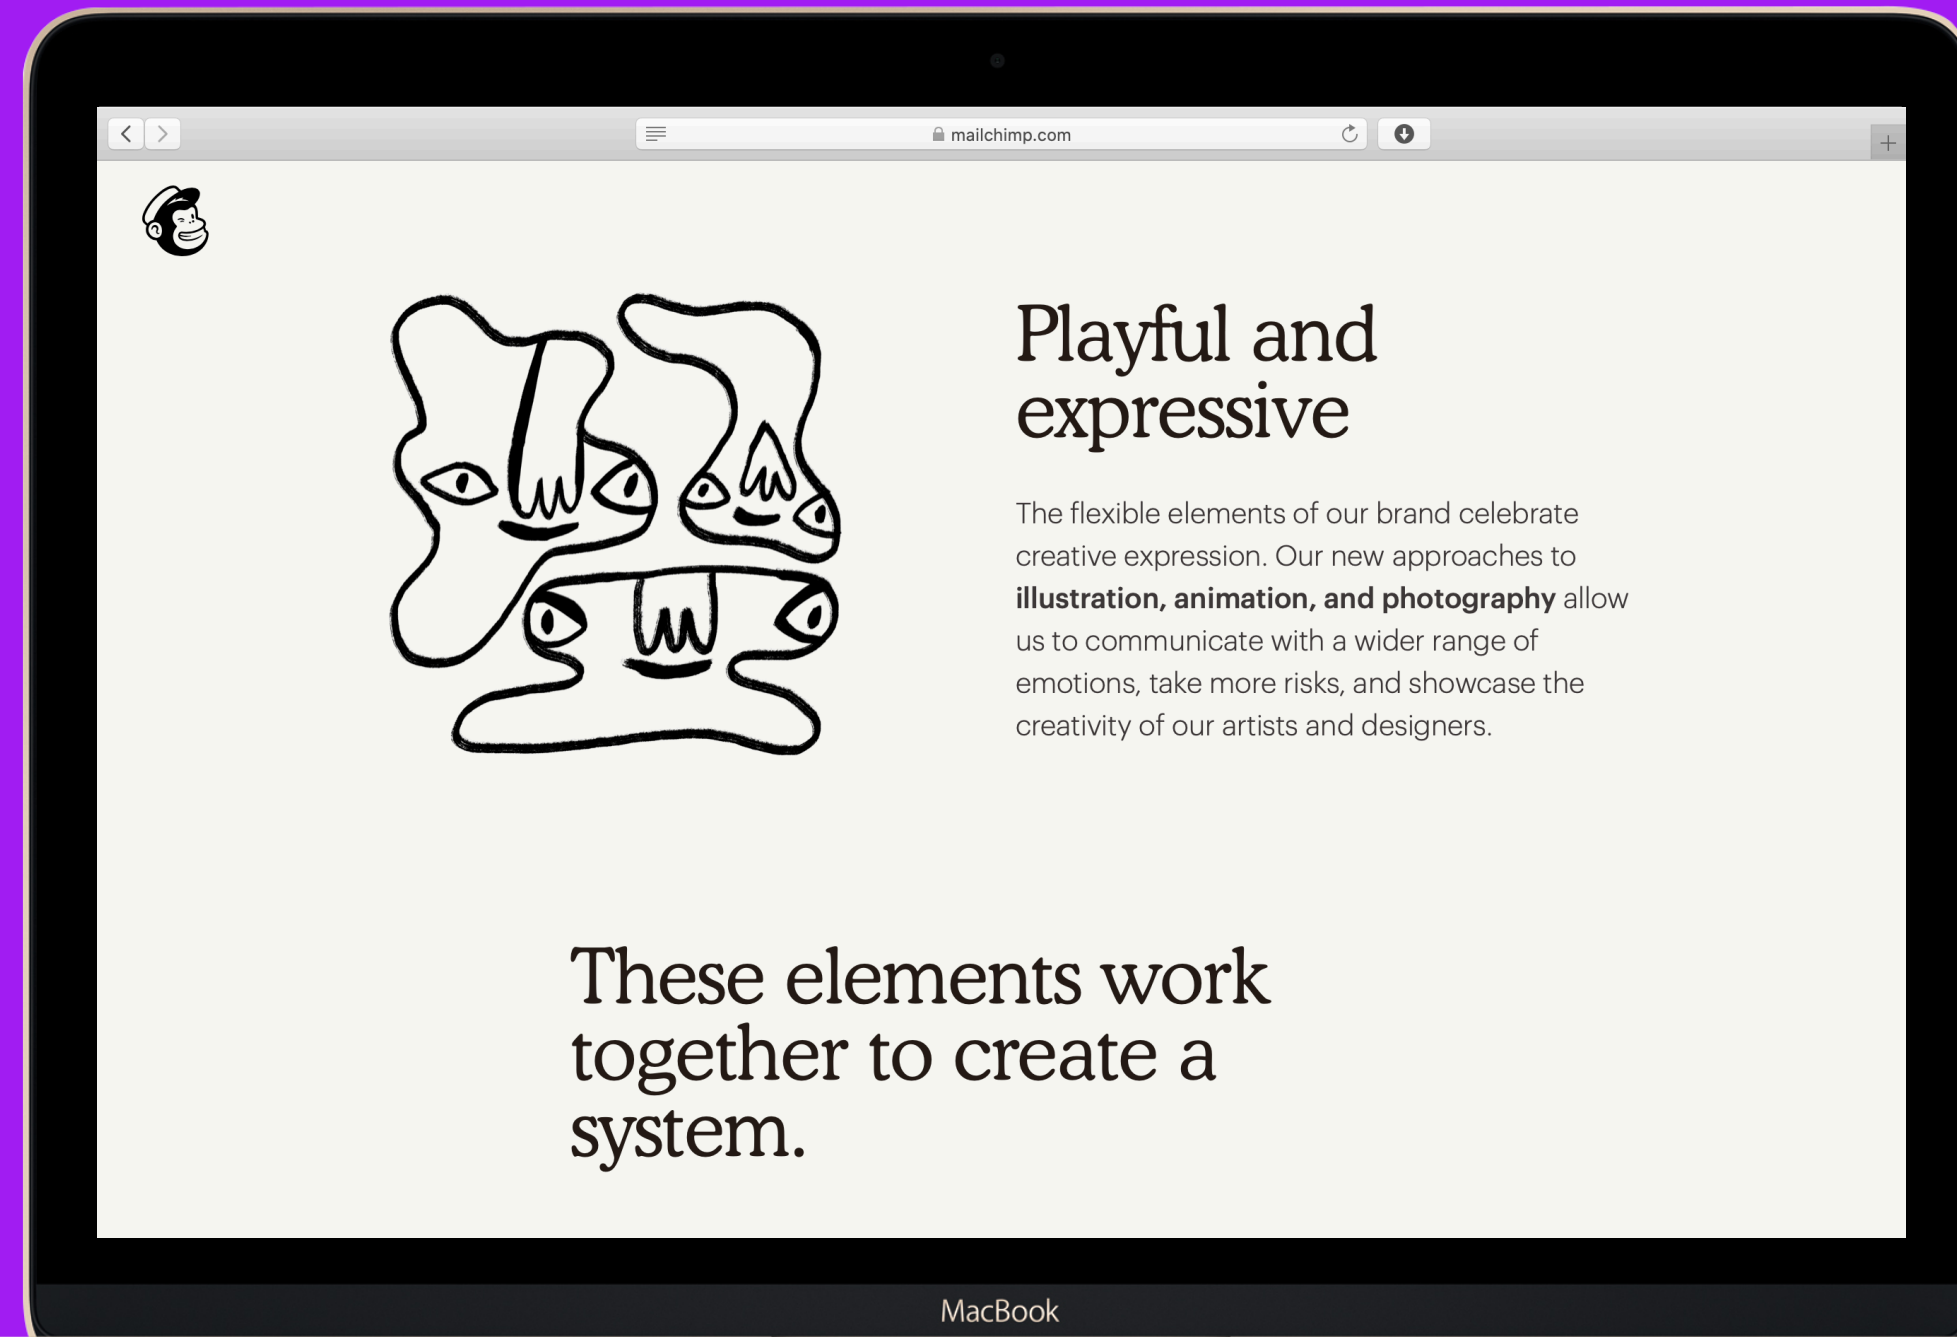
mailchimp.com

Playful and expressive

The flexible elements of our brand celebrate creative expression. Our new approaches to **illustration, animation, and photography** allow us to communicate with a wider range of emotions, take more risks, and showcase the creativity of our artists and designers.

These elements work together to create a system.

MacBook